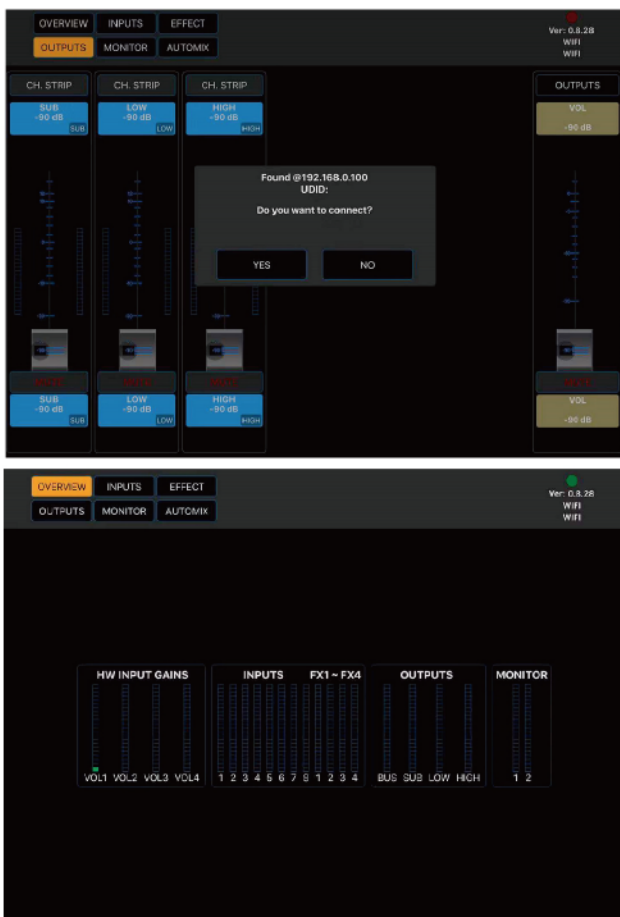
OVERVIEW INPUTS EFFECT
OUTPUTS MONITOR AUTOMIX

Ver: 0.8.28
WIFI
WIFI

CH. STRIP
SUB
-90 dB
SUB

CH. STRIP
LOW
-90 dB
LOW

CH. STRIP
HIGH
-90 dB
HIGH

OUTPUTS
VOL
-90 dB

Found @192.168.0.100
UDID:
Do you want to connect?

YES NO

MUTE
SUB
-90 dB
SUB

MUTE
LOW
-90 dB
LOW

MUTE
HIGH
-90 dB
HIGH

MUTE
VOL
-90 dB

OVERVIEW INPUTS EFFECT
OUTPUTS MONITOR AUTOMIX

Ver: 0.8.28
WIFI
WIFI

HW INPUT GAINS
VOL1 VOL2 VOL3 VOL4

INPUTS FX1 ~ FX4
1 2 3 4 5 6 7 8 1 2 3 4

OUTPUTS
BUS SUB LOW HIGH

MONITOR
1 2